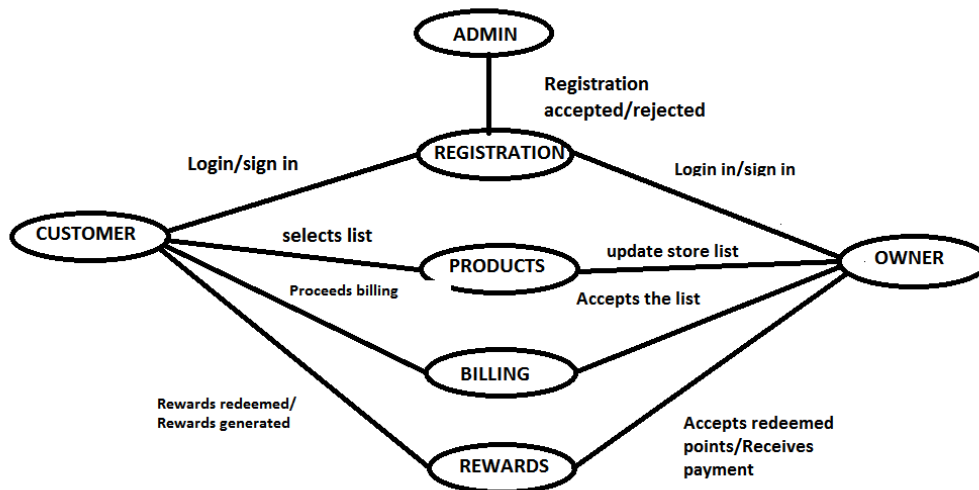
ADMIN

Registration accepted/rejected

Login/sign in

REGISTRATION

Login in/sign in

CUSTOMER

selects list

PRODUCTS

update store list

OWNER

Proceeds billing

Accepts the list

BILLING

Rewards redeemed/ Rewards generated

Accepts redeemed points/Receives payment

REWARDS